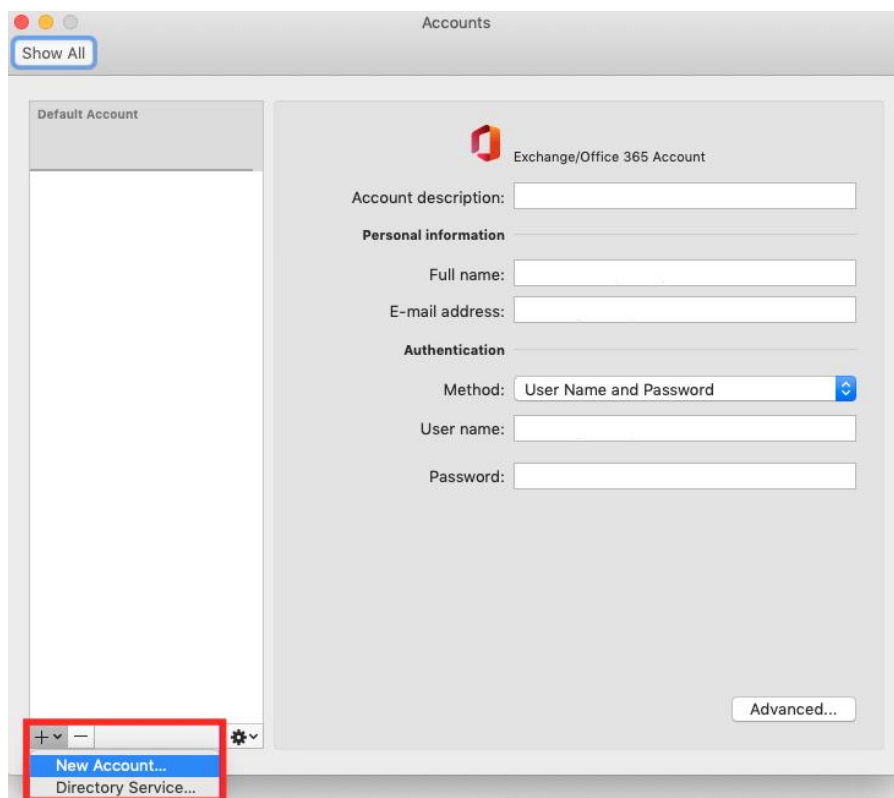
Accounts

Show All

Default Account

Exchange/Office 365 Account

Account description:

Personal information

Full name:

E-mail address:

Authentication

Method: User Name and Password

User name:

Password:

Advanced...

+ −

New Account...

Directory Service...